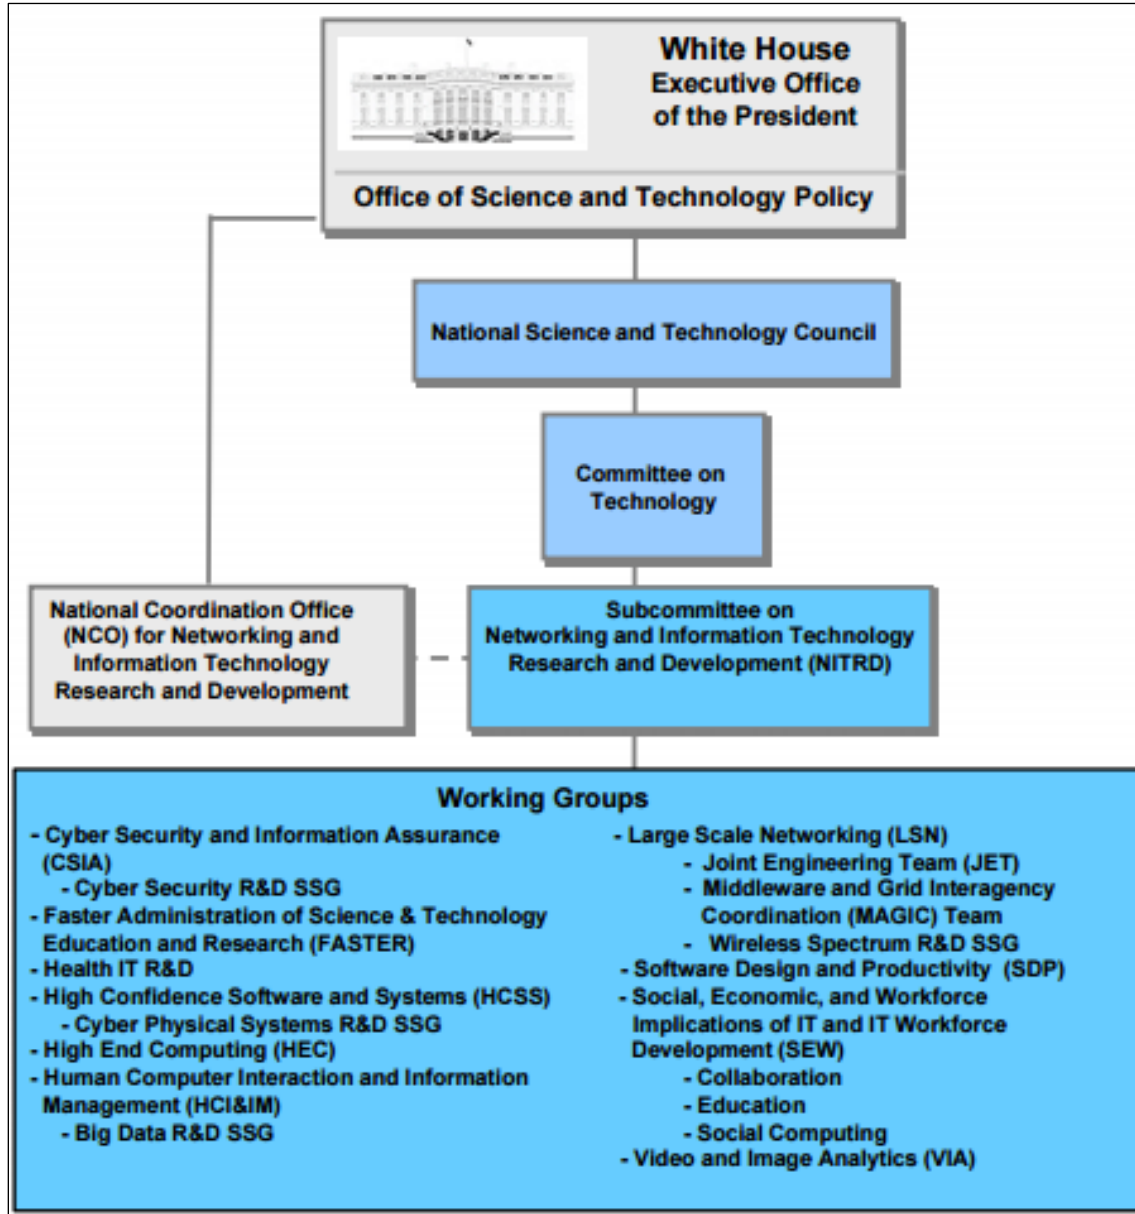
White House
Executive Office of the President

Office of Science and Technology Policy

National Science and Technology Council

Committee on Technology

National Coordination Office (NCO) for Networking and Information Technology Research and Development

Subcommittee on Networking and Information Technology Research and Development (NITRD)

Working Groups

- Cyber Security and Information Assurance (CSIA)
  - Cyber Security R&D SSG
- Faster Administration of Science & Technology Education and Research (FASTER)
- Health IT R&D
- High Confidence Software and Systems (HCSS)
  - Cyber Physical Systems R&D SSG
- High End Computing (HEC)
- Human Computer Interaction and Information Management (HCI&IM)
  - Big Data R&D SSG

- Large Scale Networking (LSN)
  - Joint Engineering Team (JET)
  - Middleware and Grid Interagency Coordination (MAGIC) Team
  - Wireless Spectrum R&D SSG
- Software Design and Productivity (SDP)
- Social, Economic, and Workforce Implications of IT and IT Workforce Development (SEW)
  - Collaboration
  - Education
  - Social Computing
- Video and Image Analytics (VIA)